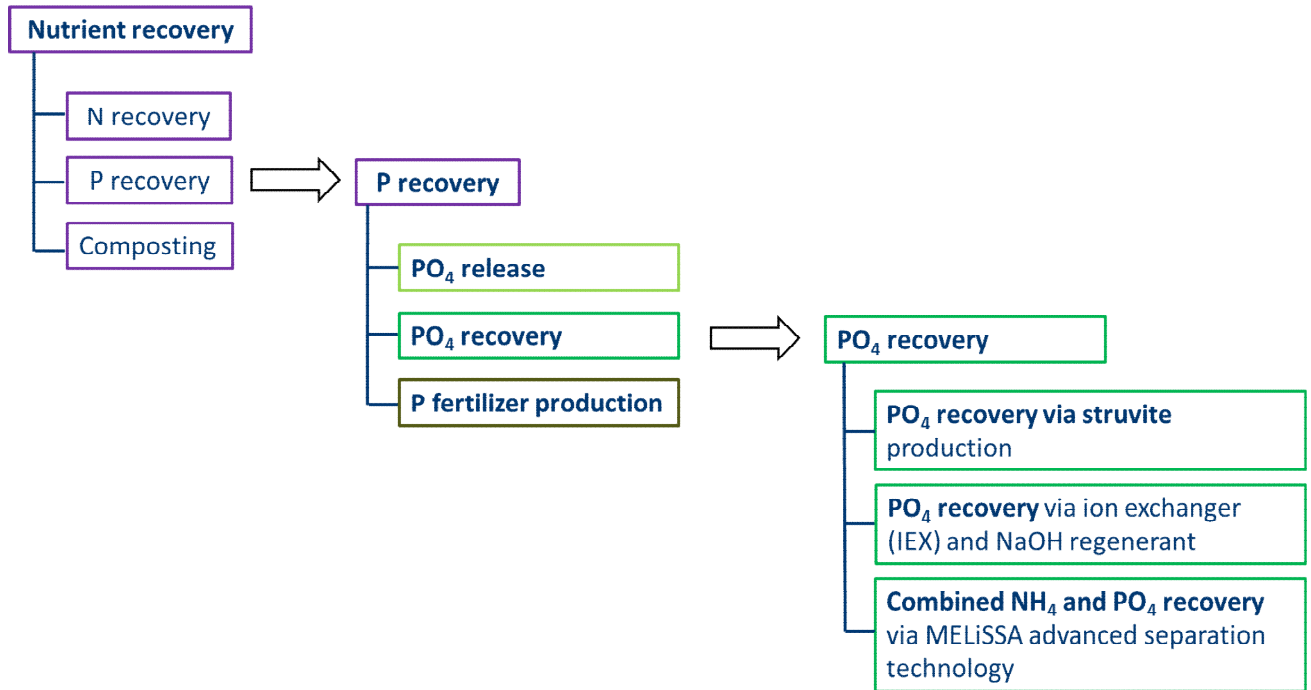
Nutrient recovery

N recovery

P recovery

Composting

P recovery

$PO_4$ release

$PO_4$ recovery

P fertilizer production

$PO_4$ recovery

$PO_4$ recovery via struvite production

$PO_4$ recovery via ion exchanger (IEX) and NaOH regenerant

Combined $NH_4$ and $PO_4$ recovery via MELiSSA advanced separation technology